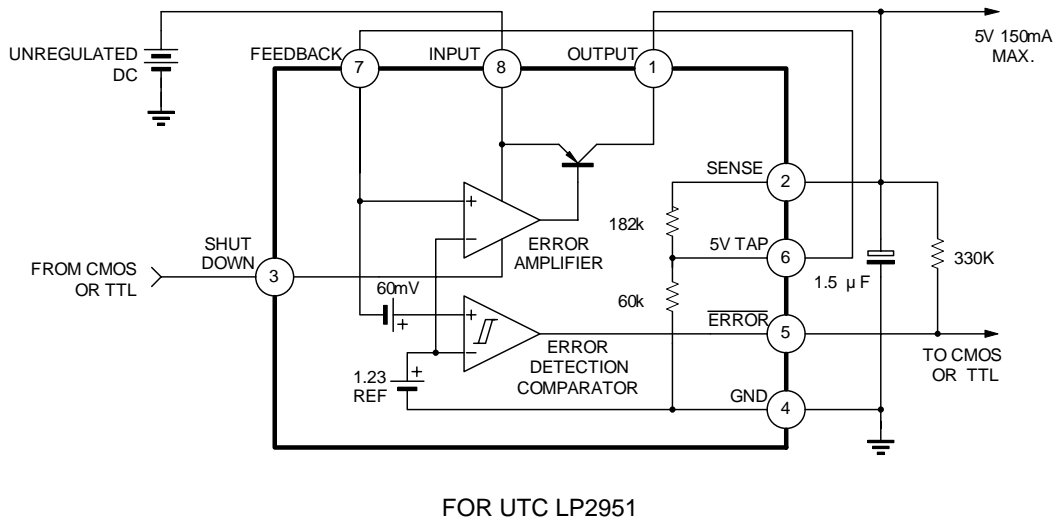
UNREGULATED DC

FEEDBACK

7

INPUT

8

OUTPUT

1

5V 150mA MAX.

SENSE

2

182k

ERROR AMPLIFIER

SHUT DOWN

FROM CMOS OR TTL

3

5V TAP

6

1.5 μ F

330K

60mV

60k

$\overline{\text{ERROR}}$

5

ERROR DETECTION COMPARATOR

TO CMOS OR TTL

1.23 REF

GND

4

FOR UTC LP2951